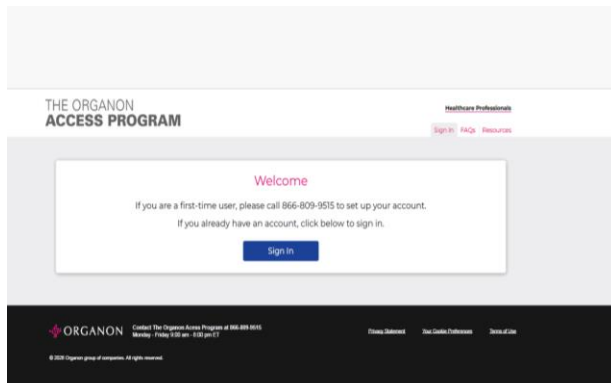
THE ORGANON
ACCESS PROGRAM

Healthcare Professionals

Sign In FAQs Resources

Welcome

If you are a first-time user, please call 866-809-9515 to set up your account.

If you already have an account, click below to sign in.

Sign In

ORGANON Contact The Organon Access Program at 866-809-9515 Monday - Friday 9:00 am - 8:00 pm ET

Privacy Statement Your Cookie Preferences Terms of Use

© 2020 Organon group of companies. All rights reserved.